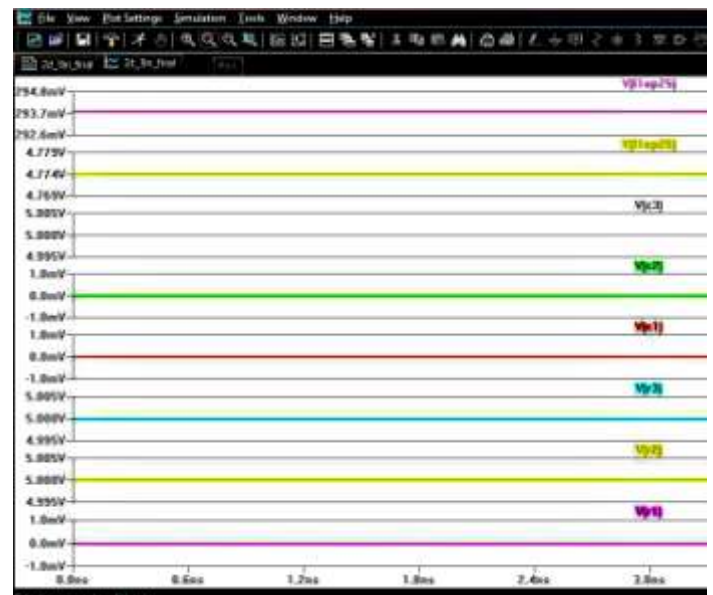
File View Plot Settings Simulation Tools Window Help

2t_tb_true 2t_tb_final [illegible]

294.8mV
293.7mV
292.6mV
V(1op25)

4.779V
4.774V
4.769V
V(1op05)

5.005V
5.000V
4.995V
V(c3)

1.0mV
0.0mV
-1.0mV
V(c2)

1.0mV
0.0mV
-1.0mV
V(c1)

5.005V
5.000V
4.995V
V(r3)

5.005V
5.000V
4.995V
V(r2)

1.0mV
0.0mV
-1.0mV
V(r1)

0.0ms 0.6ms 1.2ms 1.8ms 2.4ms 3.0ms